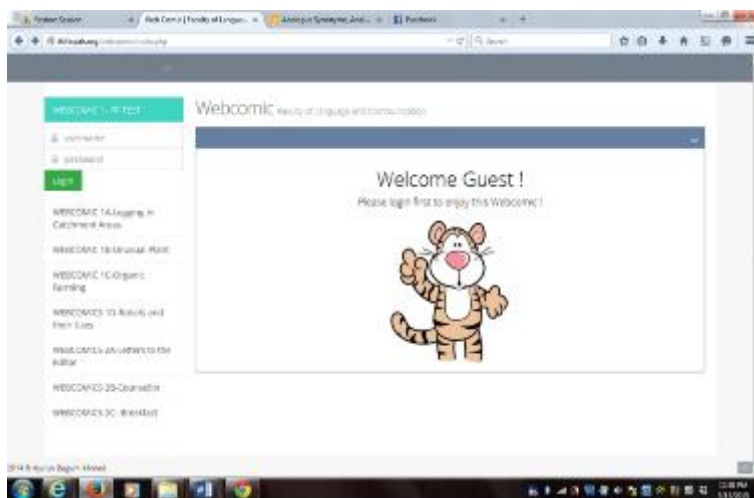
Webcomic Faculty of Language and Communication

WEBCOMIC 1 - PT TEST

username

password

Log in

WEBCOMIC 1A-Logging in Catchment Areas

WEBCOMIC 1B-Unusual Plant

WEBCOMIC 1C-Organic Farming

WEBCOMICS 1D-Robots and their Uses

WEBCOMICS 2A-Letters to the Editor

WEBCOMICS 2B-Counsellor

WEBCOMICS 2C- Breakfast

Welcome Guest !

Please login first to enjoy this Webcomic !

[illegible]